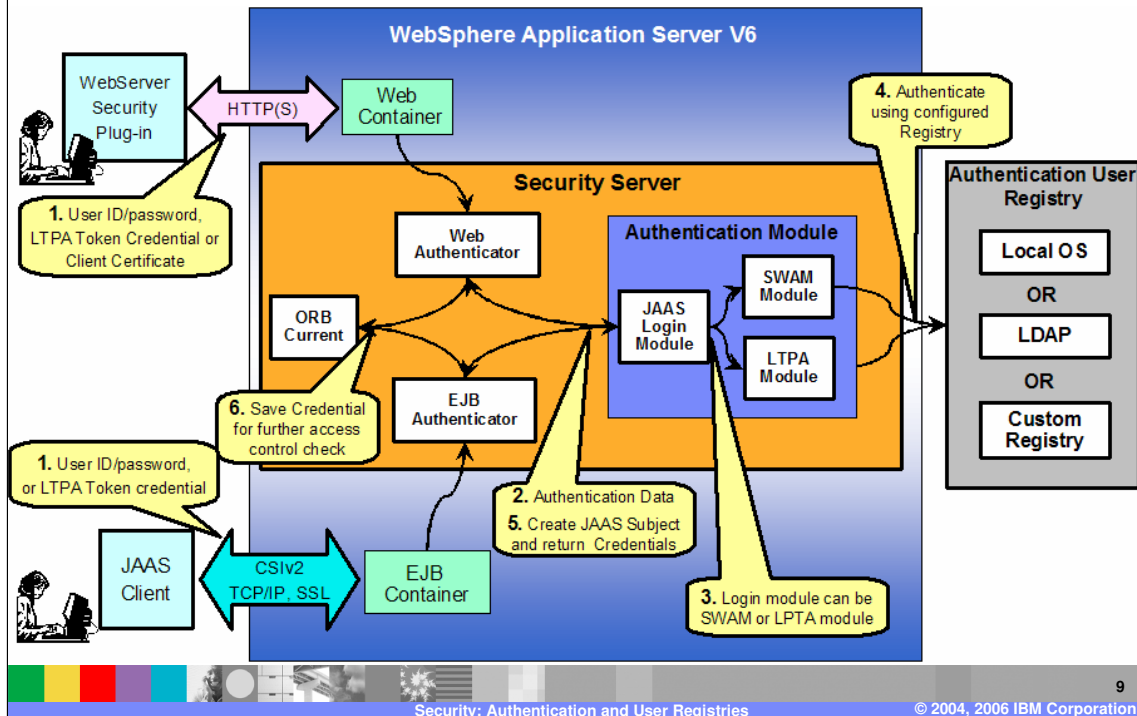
WebSphere Application Server V6

WebServer Security Plug-in

HTTP(S)

Web Container

4. Authenticate using configured Registry

Security Server

Authentication User Registry

1. User ID/password, LTPA Token Credential or Client Certificate

Web Authenticator

Authentication Module

Local OS

SWAM Module

OR

ORB Current

JAAS Login Module

LDAP

LTPA Module

OR

EJB Authenticator

Custom Registry

6. Save Credential for further access control check

1. User ID/password, or LTPA Token credential

2. Authentication Data

5. Create JAAS Subject and return Credentials

JAAS Client

CSIv2 TCP/IP, SSL

EJB Container

3. Login module can be SWAM or LPTA module

9

Security: Authentication and User Registries

© 2004, 2006 IBM Corporation